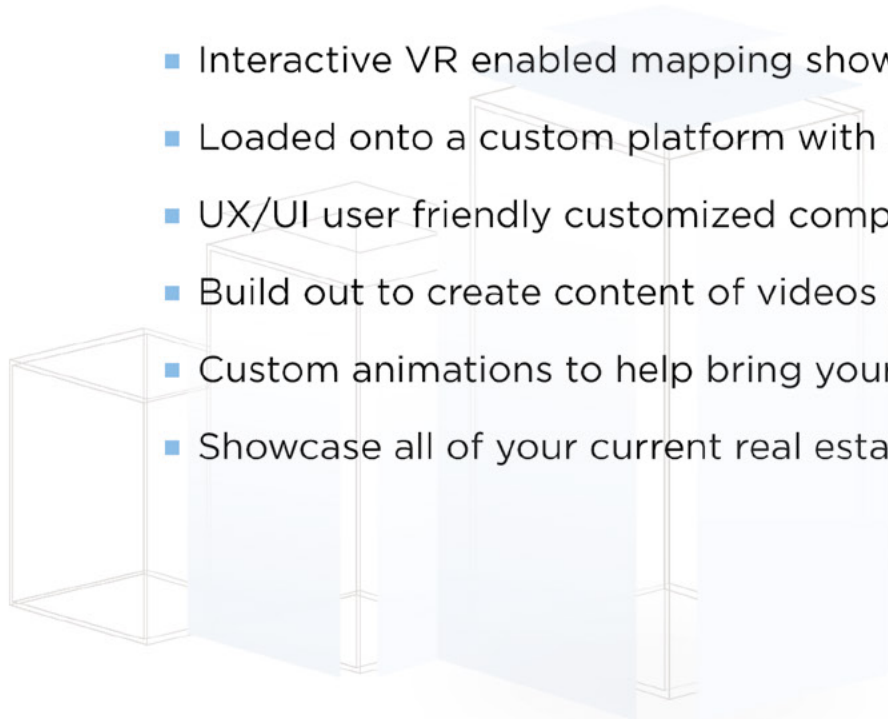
Interactive VR enabled mapping show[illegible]

Loaded onto a custom platform with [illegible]

UX/UI user friendly customized comp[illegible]

Build out to create content of videos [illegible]

Custom animations to help bring your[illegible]

Showcase all of your current real esta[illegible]